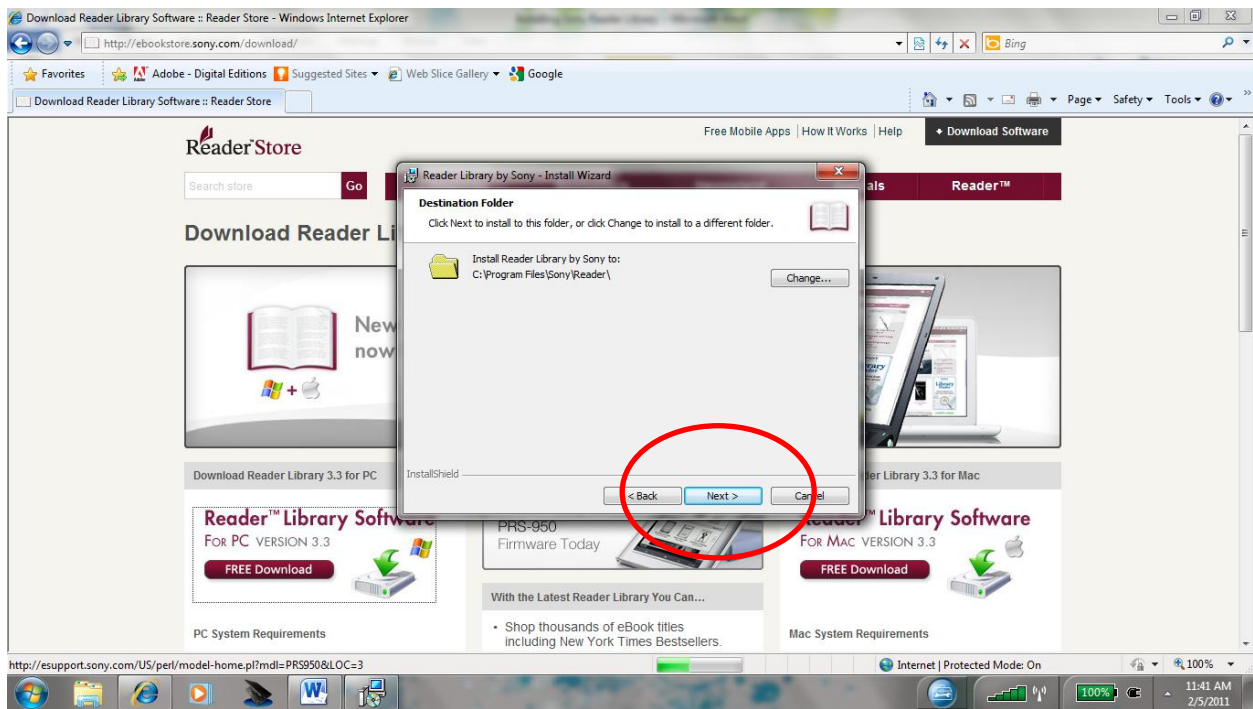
Download Reader Library Software :: Reader Store - Windows Internet Explorer

http://ebookstore.sony.com/download/

Bing

Favorites | Adobe - Digital Editions | Suggested Sites ▾ | Web Slice Gallery ▾ | Google

Download Reader Library Software :: Reader Store

Page ▾ Safety ▾ Tools ▾

Reader Store

Free Mobile Apps | How It Works | Help | • Download Software

Search store Go

als Reader™

Download Reader Li

New
now

Reader Library by Sony - Install Wizard

Destination Folder

Click Next to install to this folder, or click Change to install to a different folder.

Install Reader Library by Sony to:
C:\Program Files\Sony\Reader\

Change...

InstallShield

< Back Next > Cancel

Download Reader Library 3.3 for PC

er Library 3.3 for Mac

Reader™ Library Software
For PC VERSION 3.3
FREE Download

PRS-950
Firmware Today

Reader™ Library Software
For Mac VERSION 3.3
FREE Download

With the Latest Reader Library You Can...

• Shop thousands of eBook titles including New York Times Bestsellers.

PC System Requirements

Mac System Requirements

http://esupport.sony.com/US/perl/model-home.pl?mdl=PRS950&LOC=3

Internet | Protected Mode: On

100%

100%

11:41 AM
2/5/2011